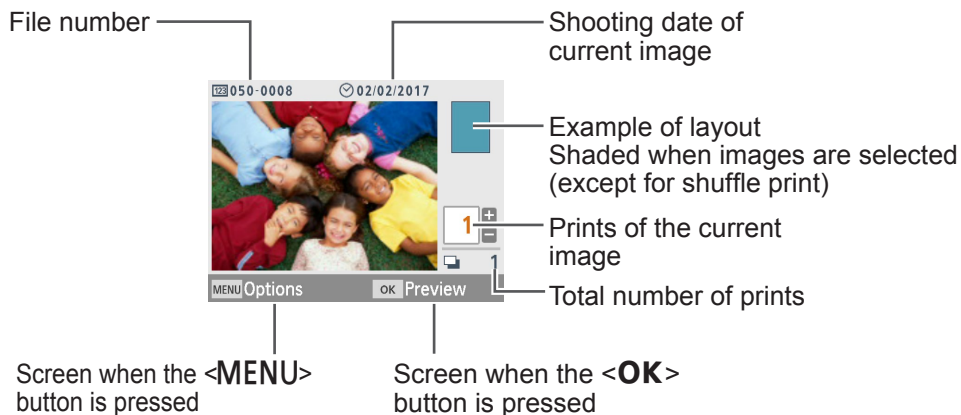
File number

Shooting date of current image

123 050-0008

02/02/2017

Example of layout
Shaded when images are selected (except for shuffle print)

1

Prints of the current image

1

Total number of prints

MENU Options

OK Preview

Screen when the <MENU> button is pressed

Screen when the <OK> button is pressed